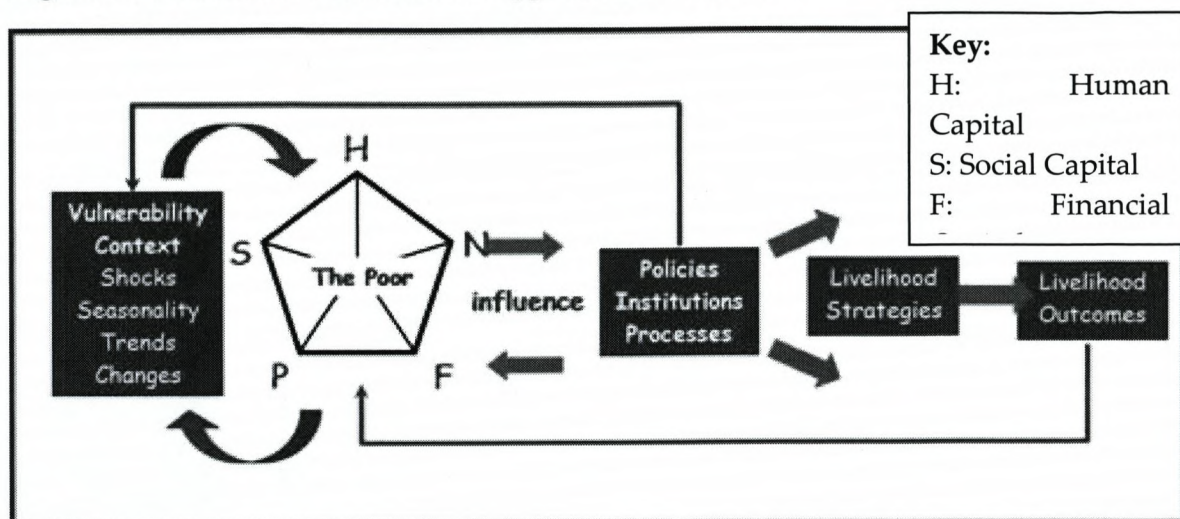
Key:
H: Human Capital
S: Social Capital
F: Financial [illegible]

Vulnerability Context
Shocks
Seasonality
Trends
Changes

H
S
N
P
F
The Poor

influence

Policies
Institutions
Processes

Livelihood Strategies

Livelihood Outcomes